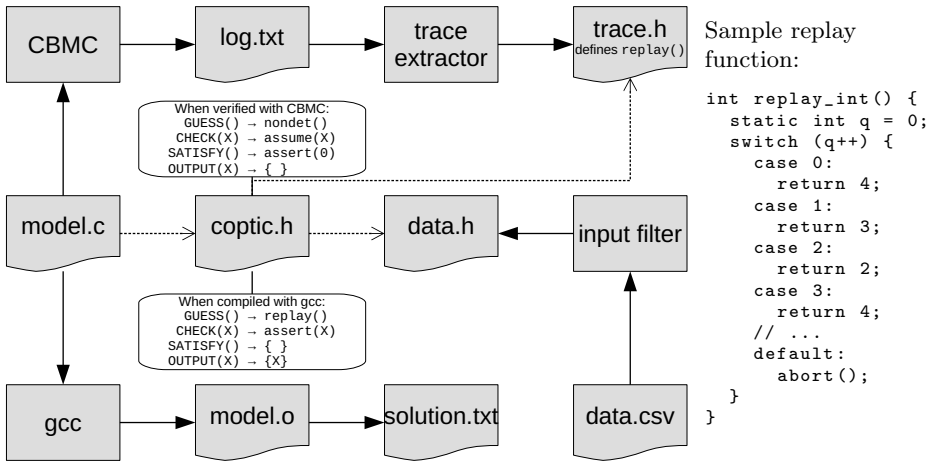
CBMC

log.txt

trace extractor

trace.h
defines replay()

When verified with CBMC:
GUESS() → nondet()
CHECK(X) → assume(X)
SATISFY() → assert(0)
OUTPUT(X) → { }

model.c

coptic.h

data.h

input filter

When compiled with gcc:
GUESS() → replay()
CHECK(X) → assert(X)
SATISFY() → { }
OUTPUT(X) → {X}

gcc

model.o

solution.txt

data.csv

Sample replay function:

```
int replay_int() {
  static int q = 0;
  switch (q++) {
    case 0:
      return 4;
    case 1:
      return 3;
    case 2:
      return 2;
    case 3:
      return 4;
    // ...
    default:
      abort();
  }
}
```